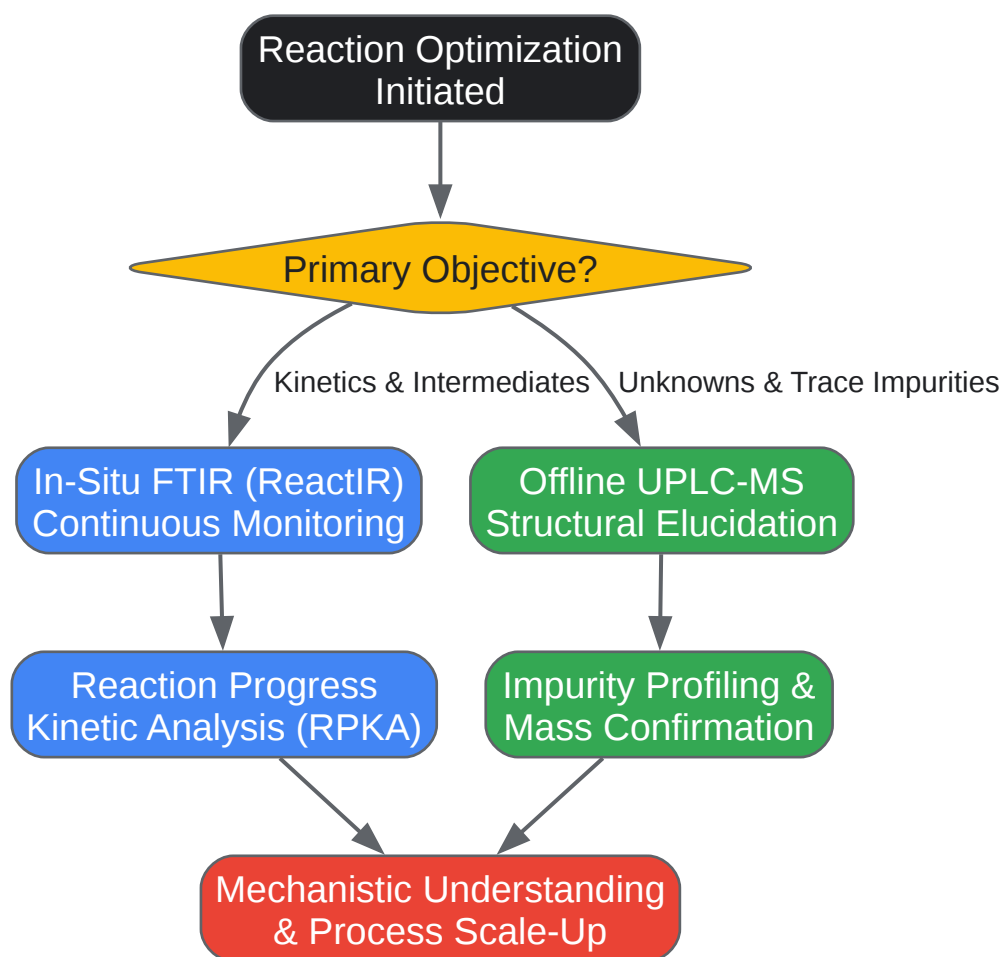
Reaction Optimization Initiated

Primary Objective?

Kinetics & Intermediates

Unknowns & Trace Impurities

In-Situ FTIR (ReactIR) Continuous Monitoring

Offline UPLC-MS Structural Elucidation

Reaction Progress Kinetic Analysis (RPKA)

Impurity Profiling & Mass Confirmation

Mechanistic Understanding & Process Scale-Up